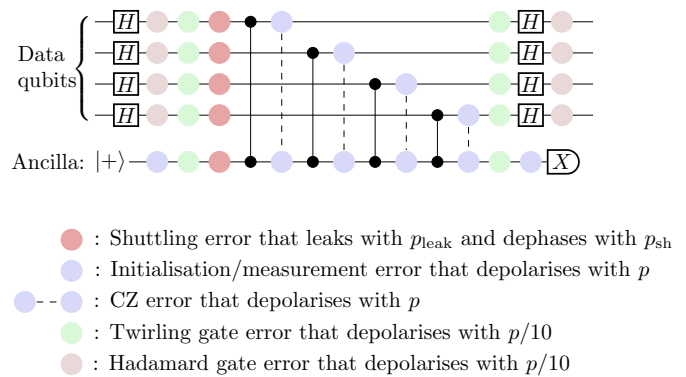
Data qubits

$H$ $H$
$H$ $H$
$H$ $H$
$H$ $H$

Ancilla: $|+\rangle$ $X$

: Shuttling error that leaks with $p_{\text{leak}}$ and dephases with $p_{\text{sh}}$
: Initialisation/measurement error that depolarises with $p$
: CZ error that depolarises with $p$
: Twirling gate error that depolarises with $p/10$
: Hadamard gate error that depolarises with $p/10$